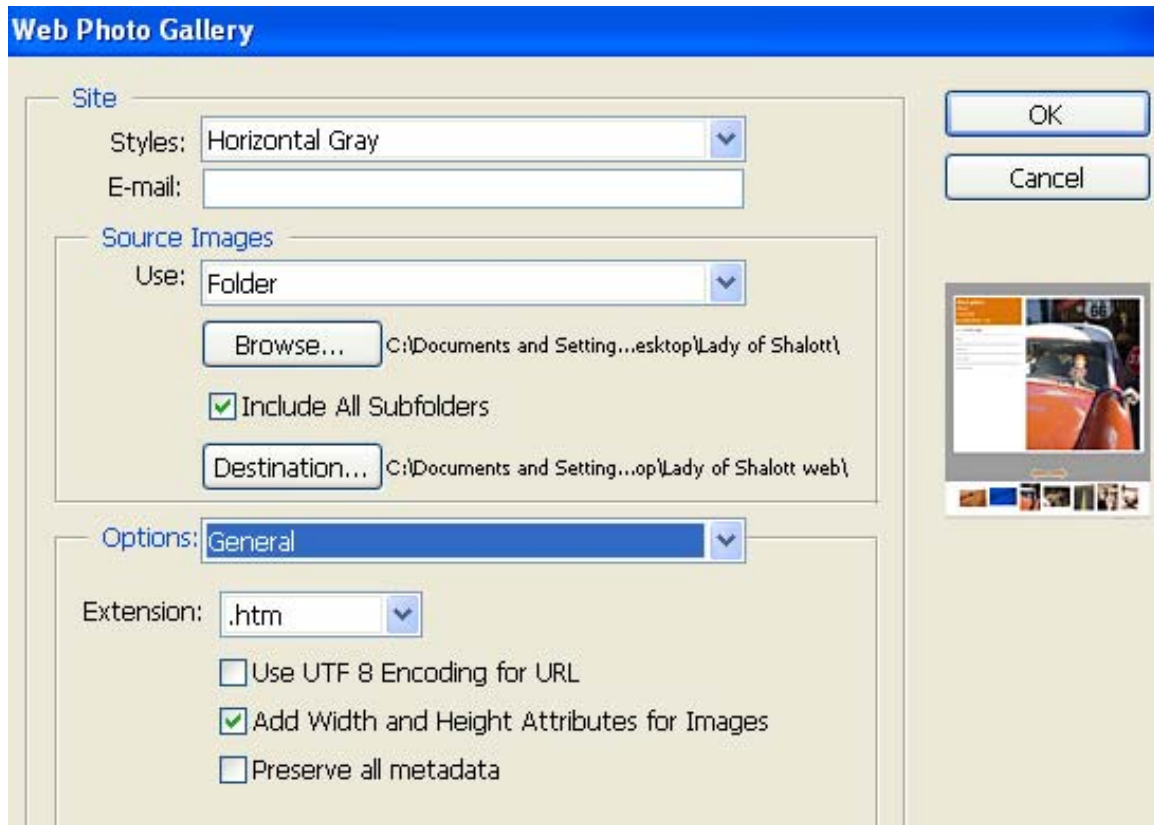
Web Photo Gallery

Site

Styles: Horizontal Gray

E-mail:

Source Images

Use: Folder

Browse... C:\Documents and Setting...esktop\Lady of Shalott\

Include All Subfolders

Destination... C:\Documents and Setting...op\Lady of Shalott web\

Options: General

Extension: .htm

Use UTF 8 Encoding for URL

Add Width and Height Attributes for Images

Preserve all metadata

OK

Cancel